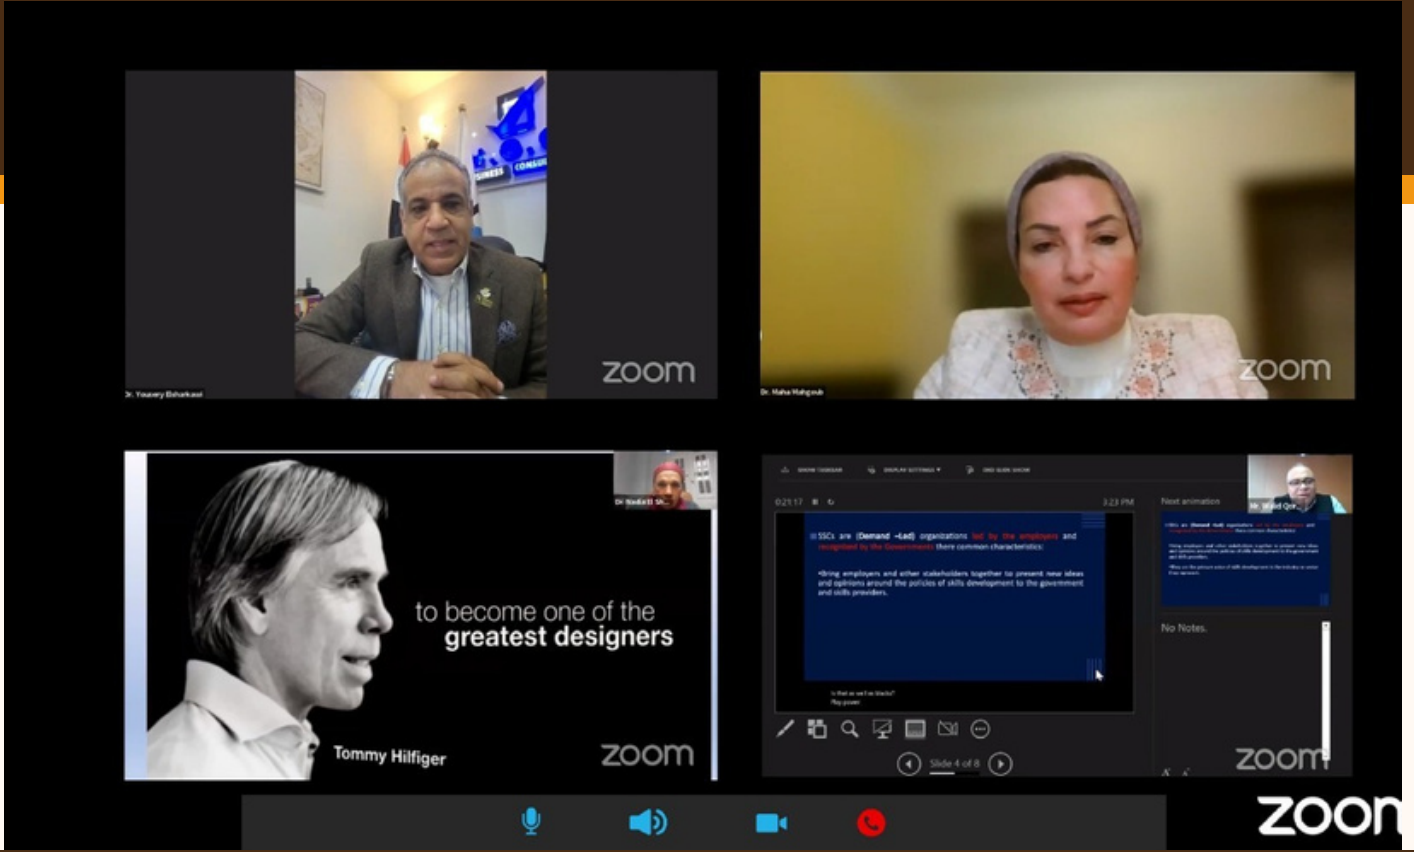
BUSINESS CONSU

zoom

Dr. Yousery Elsharkawi

zoom

Dr. Maha Mahgoub

to become one of the greatest designers

Tommy Hilfiger

zoom

Dr. Nadia El Sh...

SHOW TASKBAR DISPLAY SETTINGS END SLIDE SHOW

0:21:17

3:23 PM

Next animation

Mr. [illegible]

SSCs are (Demand -Led) organizations led by the employers and recognized by the Government there common characteristics:

•Bring employers and other stakeholders together to present new ideas and opinions around the policies of skills development to the government and skills providers.

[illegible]

No Notes.

Slide 4 of 8

zoom

zoom